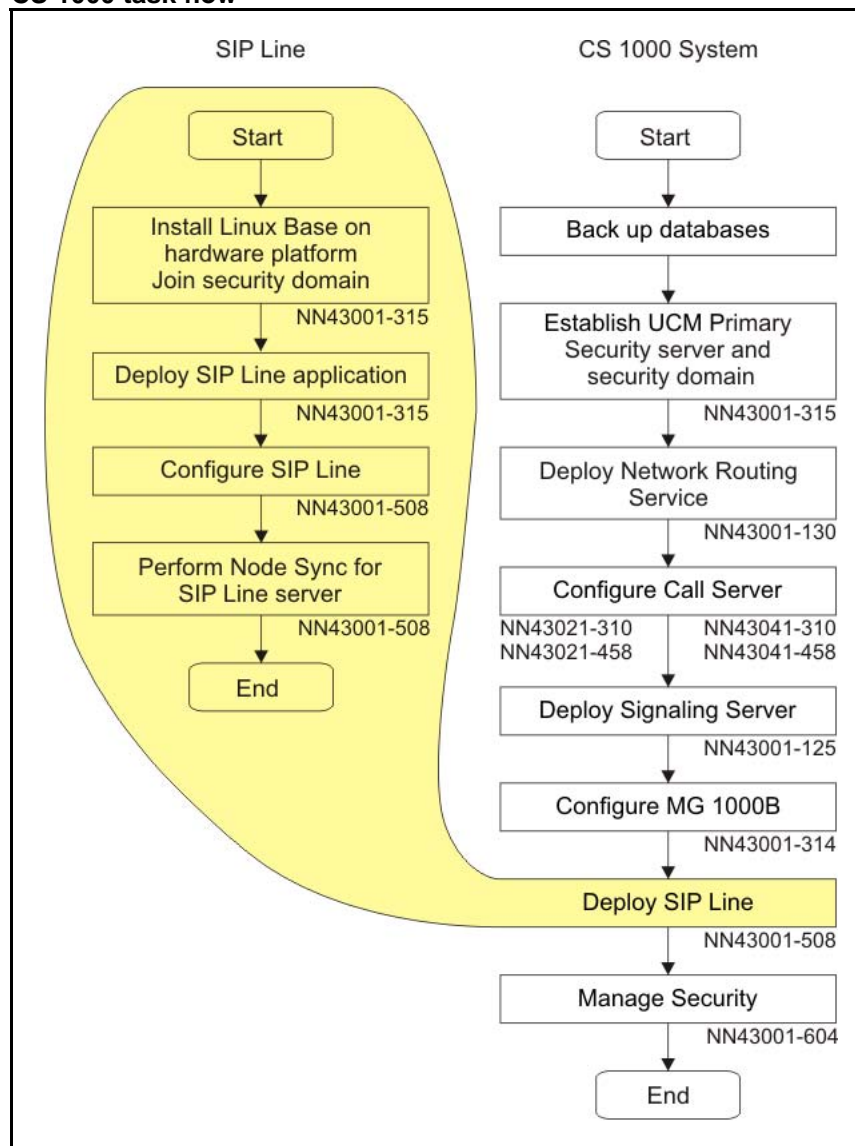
CS 1000 task flow

SIP Line

Start

Install Linux Base on hardware platform Join security domain

NN43001-315

Deploy SIP Line application

NN43001-315

Configure SIP Line

NN43001-508

Perform Node Sync for SIP Line server

NN43001-508

End

CS 1000 System

Start

Back up databases

Establish UCM Primary Security server and security domain

NN43001-315

Deploy Network Routing Service

NN43001-130

Configure Call Server

NN43021-310
NN43021-458

NN43041-310
NN43041-458

Deploy Signaling Server

NN43001-125

Configure MG 1000B

NN43001-314

Deploy SIP Line

NN43001-508

Manage Security

NN43001-604

End